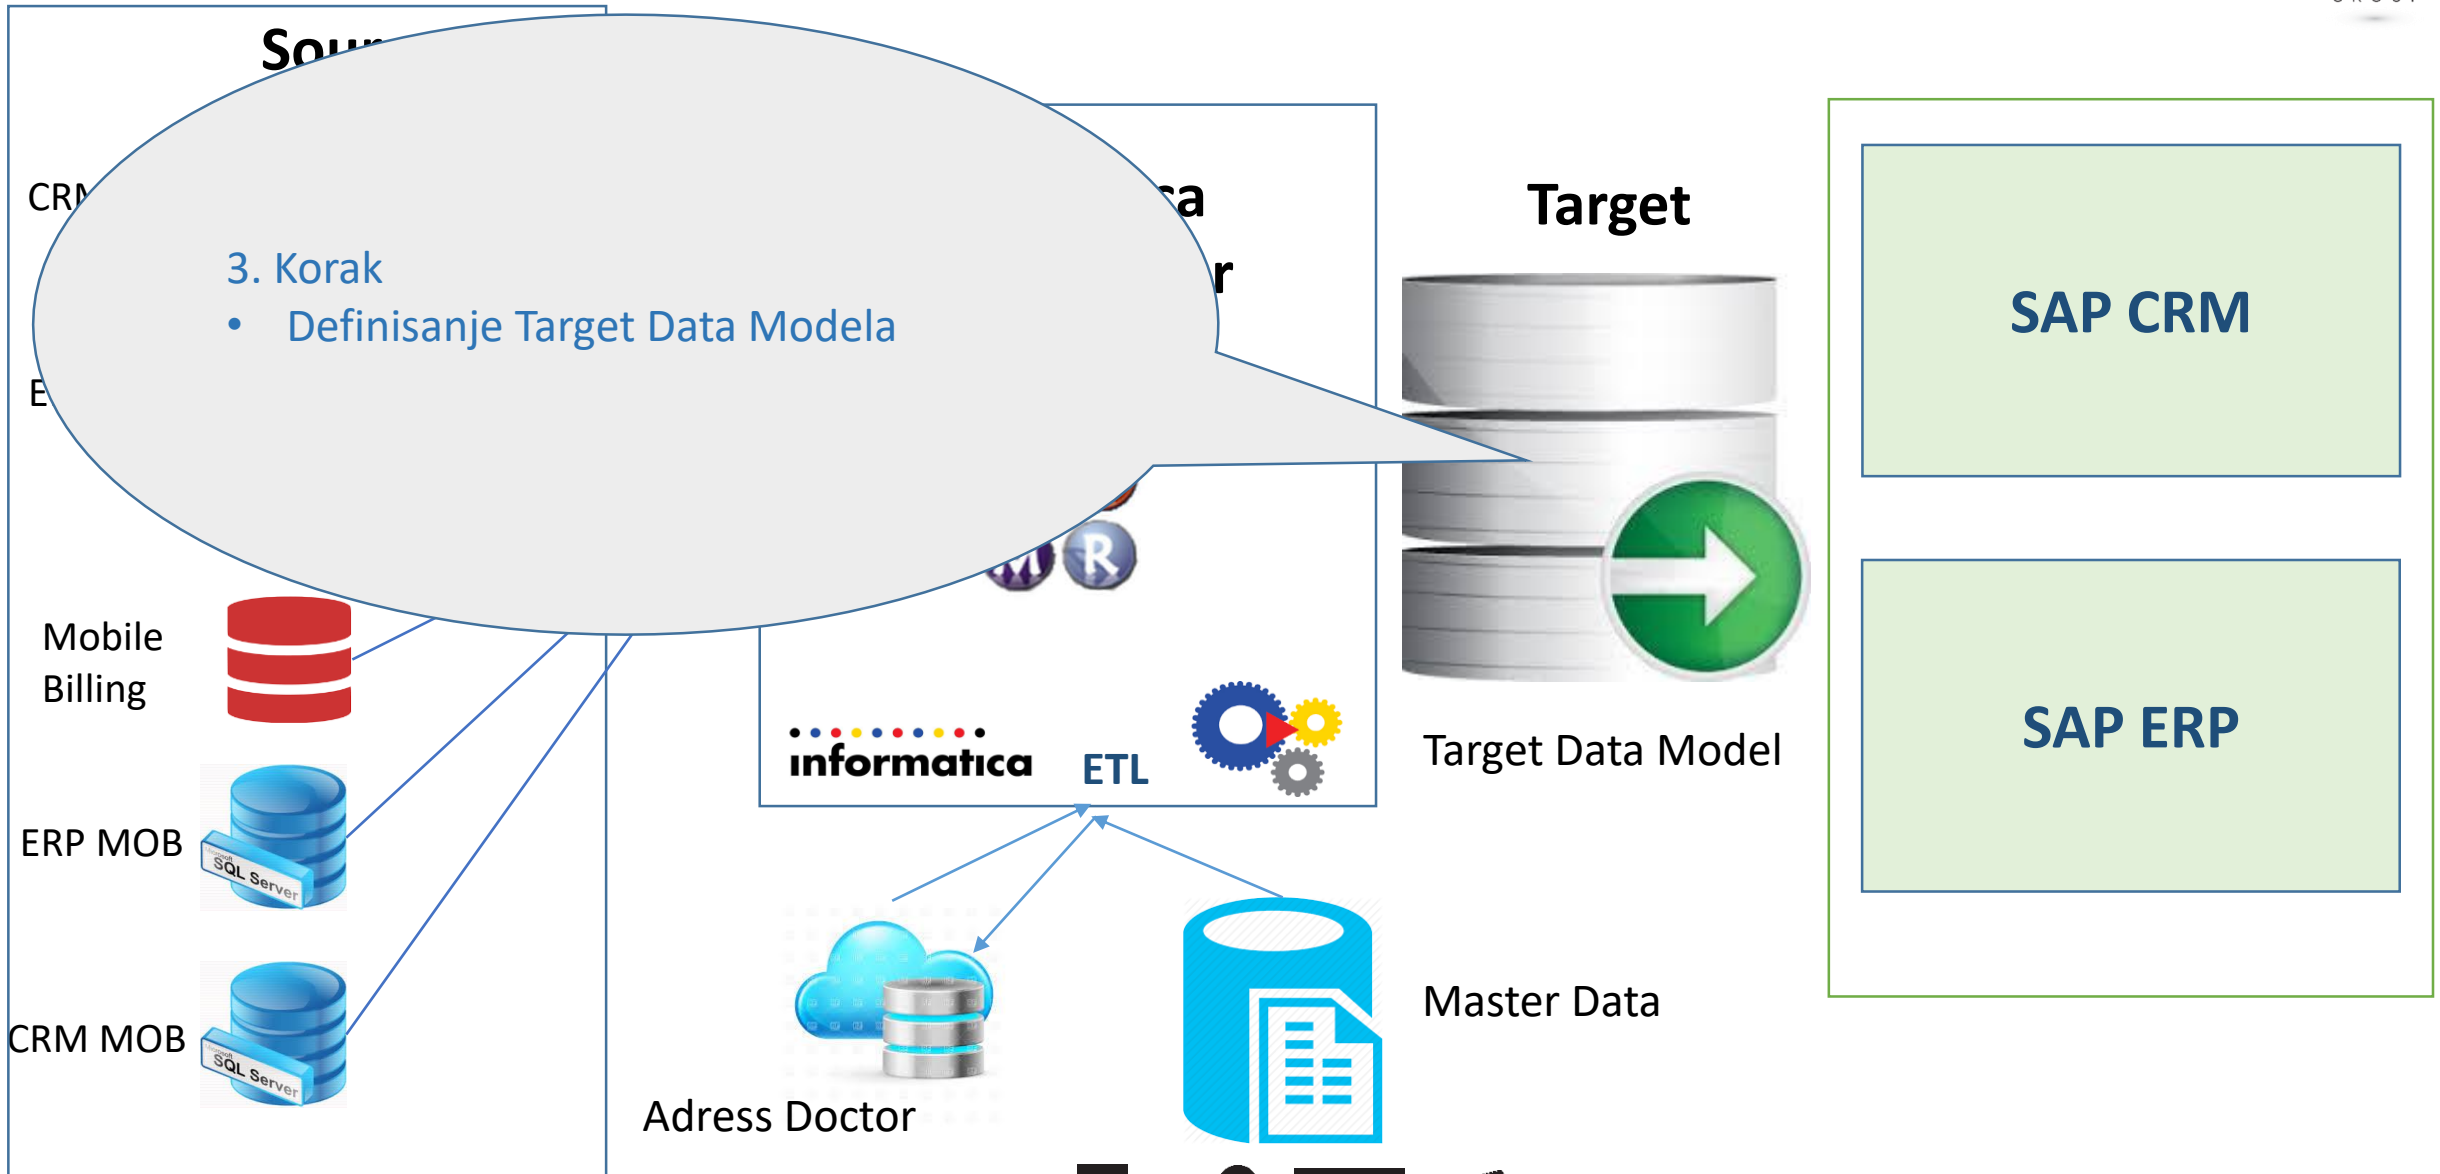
Sour

CRN

E

3. Korak
• Definisanje Target Data Modela

ca

r

Target

SAP CRM

SAP ERP

Mobile Billing

ERP MOB

SQL Server

CRM MOB

SQL Server

informatica

ETL

Target Data Model

Master Data

Adress Doctor